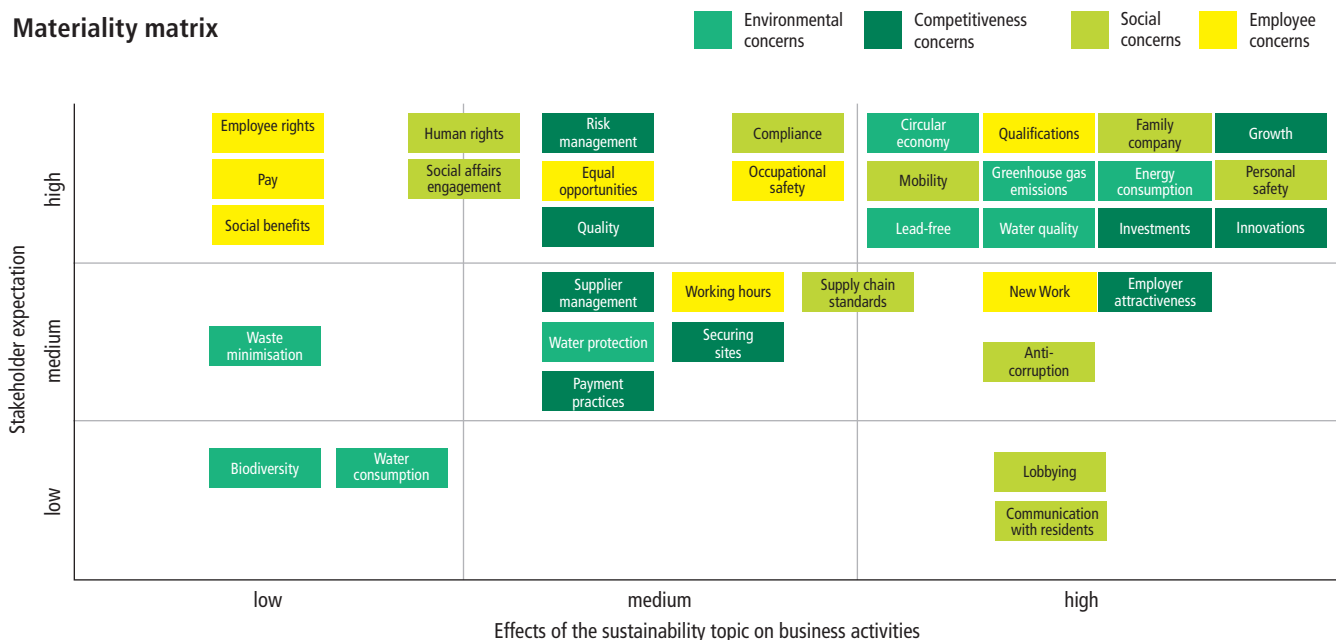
Materiality matrix

Environmental concerns
Competitiveness concerns
Social concerns
Employee concerns

Stakeholder expectation

high

Employee rights
Pay
Social benefits
Human rights
Social affairs engagement
Risk management
Equal opportunities
Quality
Compliance
Occupational safety
Circular economy
Qualifications
Family company
Growth
Mobility
Greenhouse gas emissions
Energy consumption
Personal safety
Lead-free
Water quality
Investments
Innovations

medium

Waste minimisation
Supplier management
Water protection
Payment practices
Working hours
Securing sites
Supply chain standards
New Work
Employer attractiveness
Anti-corruption

low

Biodiversity
Water consumption
Lobbying
Communication with residents

low
medium
high

Effects of the sustainability topic on business activities